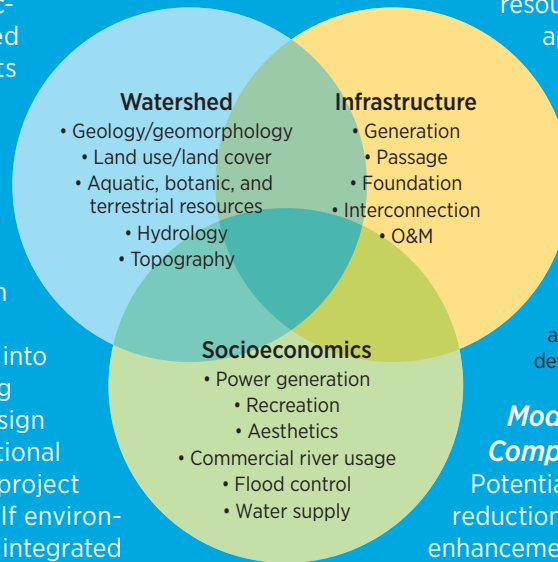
t-
ed
ts

n

into
g
sign
tional
project
If environ-
integrated

resou
a

a
de

Mod
Comp
Potentia
reductio
enhanceme

Watershed
• Geology/geomorphology
• Land use/land cover
• Aquatic, botanic, and terrestrial resources
• Hydrology
• Topography

Infrastructure
• Generation
• Passage
• Foundation
• Interconnection
• O&M

Socioeconomics
• Power generation
• Recreation
• Aesthetics
• Commercial river usage
• Flood control
• Water supply